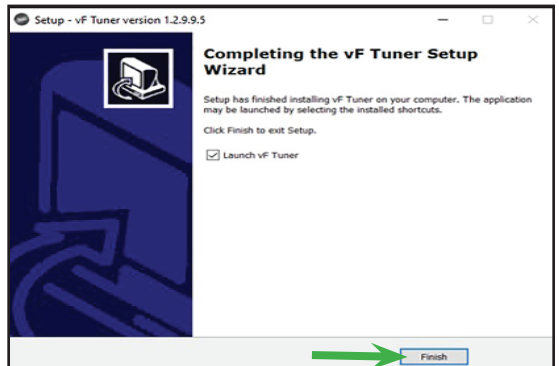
Setup - vF Tuner version 1.2.9.9.5

Completing the vF Tuner Setup Wizard

Setup has finished installing vF Tuner on your computer. The application may be launched by selecting the installed shortcuts.

Click Finish to exit Setup.

☑ Launch vF Tuner

Finish